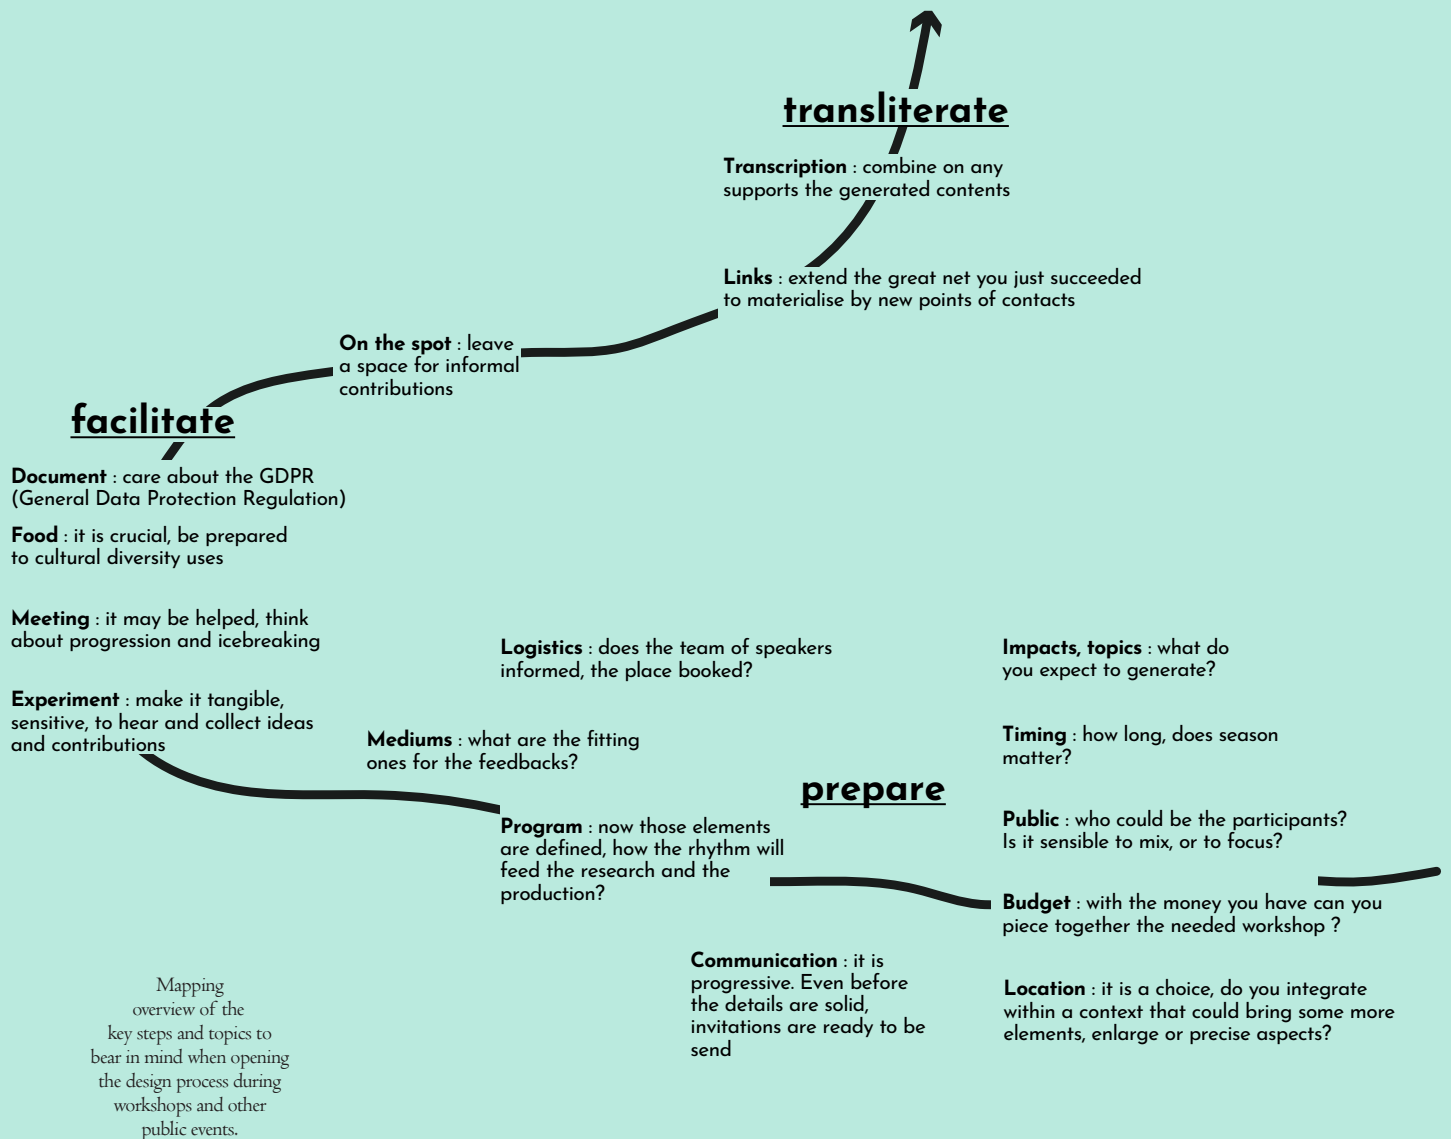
transliterate

**Transcription** : combine on any supports the generated contents

**Links** : extend the great net you just succeeded to materialise by new points of contacts

**On the spot** : leave a space for informal contributions

facilitate

**Document** : care about the GDPR (General Data Protection Regulation)

**Food** : it is crucial, be prepared to cultural diversity uses

**Meeting** : it may be helped, think about progression and icebreaking

**Experiment** : make it tangible, sensitive, to hear and collect ideas and contributions

**Logistics** : does the team of speakers informed, the place booked?

**Mediums** : what are the fitting ones for the feedbacks?

**Impacts, topics** : what do you expect to generate?

**Timing** : how long, does season matter?

prepare

**Public** : who could be the participants? Is it sensible to mix, or to focus?

**Program** : now those elements are defined, how the rhythm will feed the research and the production?

**Budget** : with the money you have can you piece together the needed workshop ?

**Communication** : it is progressive. Even before the details are solid, invitations are ready to be send

**Location** : it is a choice, do you integrate within a context that could bring some more elements, enlarge or precise aspects?

Mapping overview of the key steps and topics to bear in mind when opening the design process during workshops and other public events.